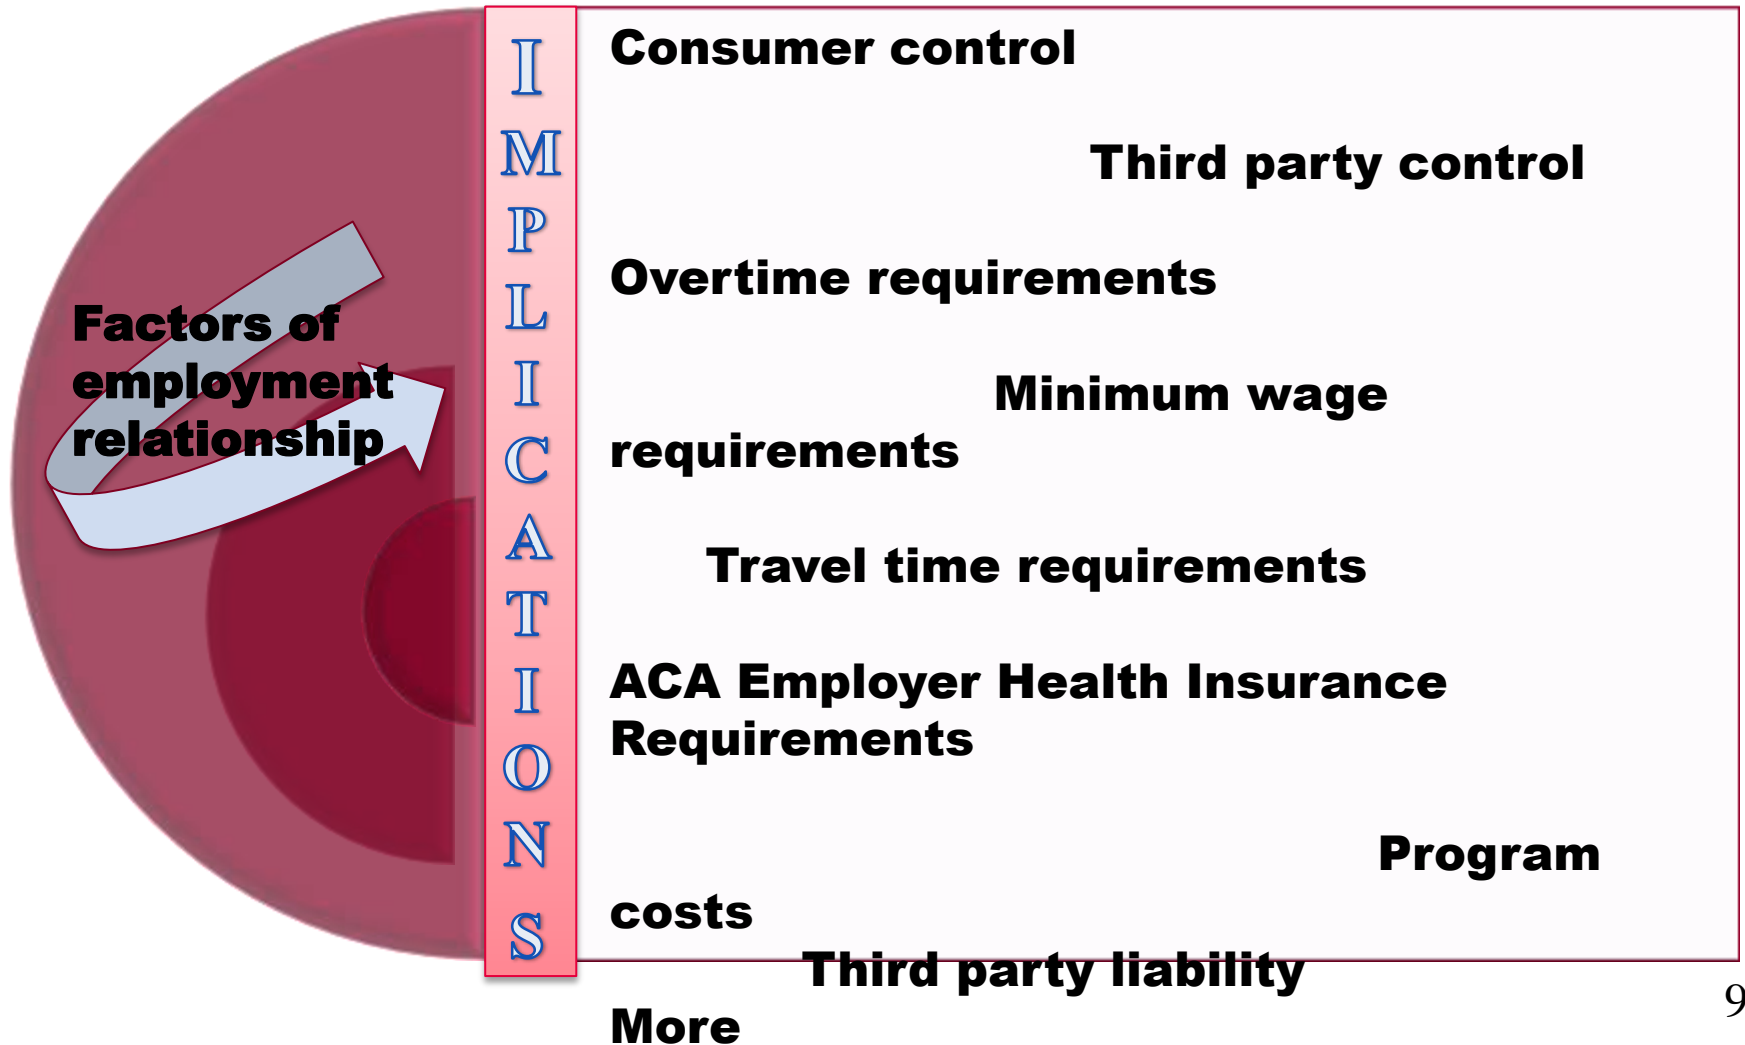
Factors of employment relationship

IMPLICATIONS

Consumer control

Third party control

Overtime requirements

Minimum wage requirements

Travel time requirements

ACA Employer Health Insurance Requirements

Program costs

Third party liability

More

9